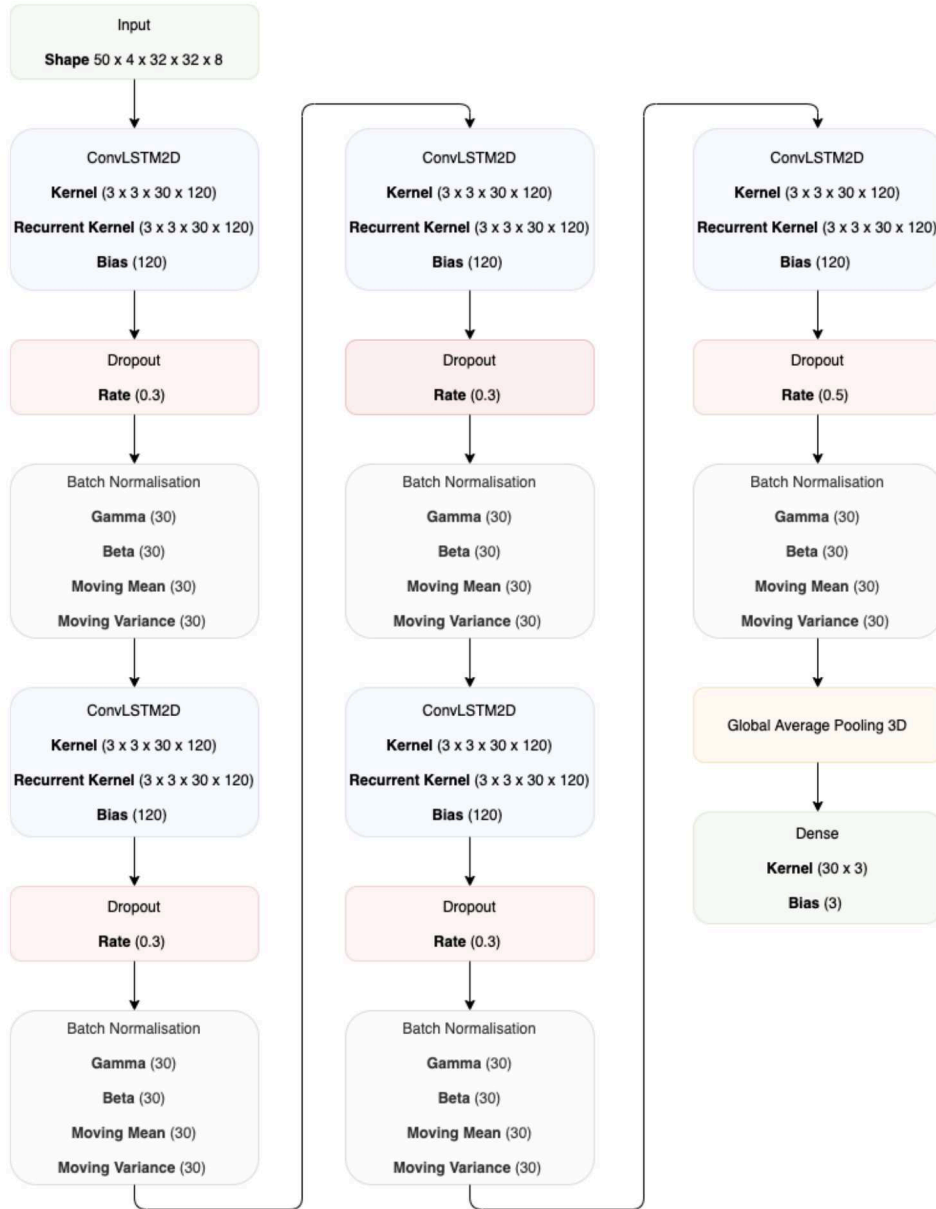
Input

**Shape** 50 x 4 x 32 x 32 x 8

ConvLSTM2D

**Kernel** (3 x 3 x 30 x 120)

**Recurrent Kernel** (3 x 3 x 30 x 120)

**Bias** (120)

Dropout

**Rate** (0.3)

Batch Normalisation

**Gamma** (30)

**Beta** (30)

**Moving Mean** (30)

**Moving Variance** (30)

ConvLSTM2D

**Kernel** (3 x 3 x 30 x 120)

**Recurrent Kernel** (3 x 3 x 30 x 120)

**Bias** (120)

Dropout

**Rate** (0.3)

Batch Normalisation

**Gamma** (30)

**Beta** (30)

**Moving Mean** (30)

**Moving Variance** (30)

ConvLSTM2D

**Kernel** (3 x 3 x 30 x 120)

**Recurrent Kernel** (3 x 3 x 30 x 120)

**Bias** (120)

Dropout

**Rate** (0.3)

Batch Normalisation

**Gamma** (30)

**Beta** (30)

**Moving Mean** (30)

**Moving Variance** (30)

ConvLSTM2D

**Kernel** (3 x 3 x 30 x 120)

**Recurrent Kernel** (3 x 3 x 30 x 120)

**Bias** (120)

Dropout

**Rate** (0.3)

Batch Normalisation

**Gamma** (30)

**Beta** (30)

**Moving Mean** (30)

**Moving Variance** (30)

ConvLSTM2D

**Kernel** (3 x 3 x 30 x 120)

**Recurrent Kernel** (3 x 3 x 30 x 120)

**Bias** (120)

Dropout

**Rate** (0.5)

Batch Normalisation

**Gamma** (30)

**Beta** (30)

**Moving Mean** (30)

**Moving Variance** (30)

Global Average Pooling 3D

Dense

**Kernel** (30 x 3)

**Bias** (3)